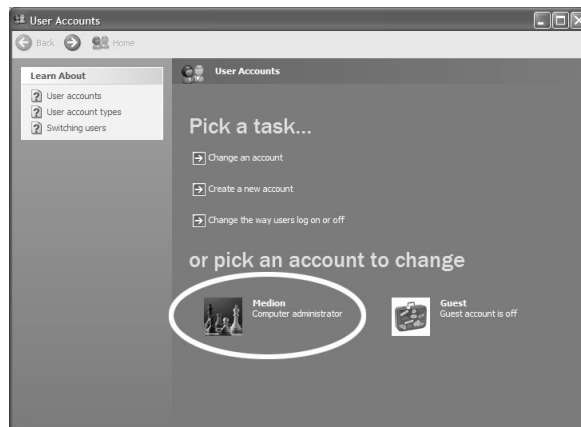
User Accounts

Back Home

Learn About

User accounts
User account types
Switching users

User Accounts

Pick a task...

Change an account

Create a new account

Change the way users log on or off

or pick an account to change

Medion
Computer administrator

Guest
Guest account is off